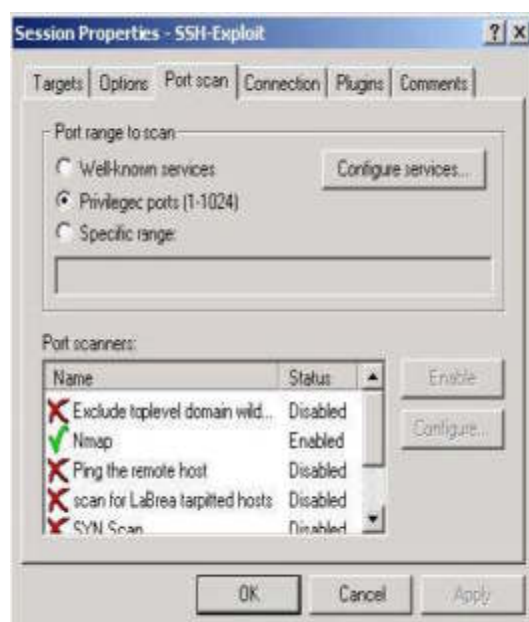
Session Properties - SSH-Exploit

? X

Targets | Options | Port scan | Connection | Plugins | Comments

Port range to scan

Well-known services

Configure services...

Privilegec ports (1-1024)

Specific range:

Port scanners:

| Name | Status |
|---|---|
| Exclude toplevel domain wild... | Disabled |
| Nmap | Enabled |
| Ping the remote host | Disabled |
| scan for LaBrea tarpitted hosts | Disabled |
| SYN Scan | Disabled |

Enable

Configure...

OK

Cancel

Apply